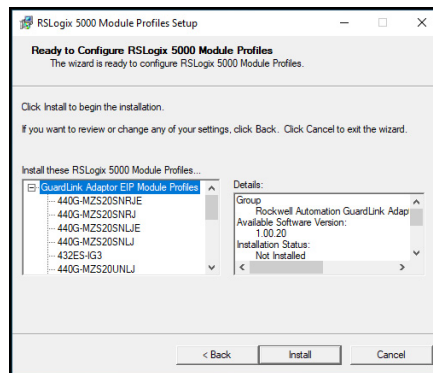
RSLogix 5000 Module Profiles Setup

Ready to Configure RSLogix 5000 Module Profiles
The wizard is ready to configure RSLogix 5000 Module Profiles.

Click Install to begin the installation.

If you want to review or change any of your settings, click Back. Click Cancel to exit the wizard.

Install these RSLogix 5000 Module Profiles...

GuardLink Adaptor EIP Module Profiles
440G-MZS20SNRJE
440G-MZS20SNRJ
440G-MZS20SNLJE
440G-MZS20SNLJ
432ES-IG3
440G-MZS20UNLJ

Details:
Group
Rockwell Automation GuardLink Adap
Available Software Version:
1.00.20
Installation Status:
Not Installed

< Back
Install
Cancel